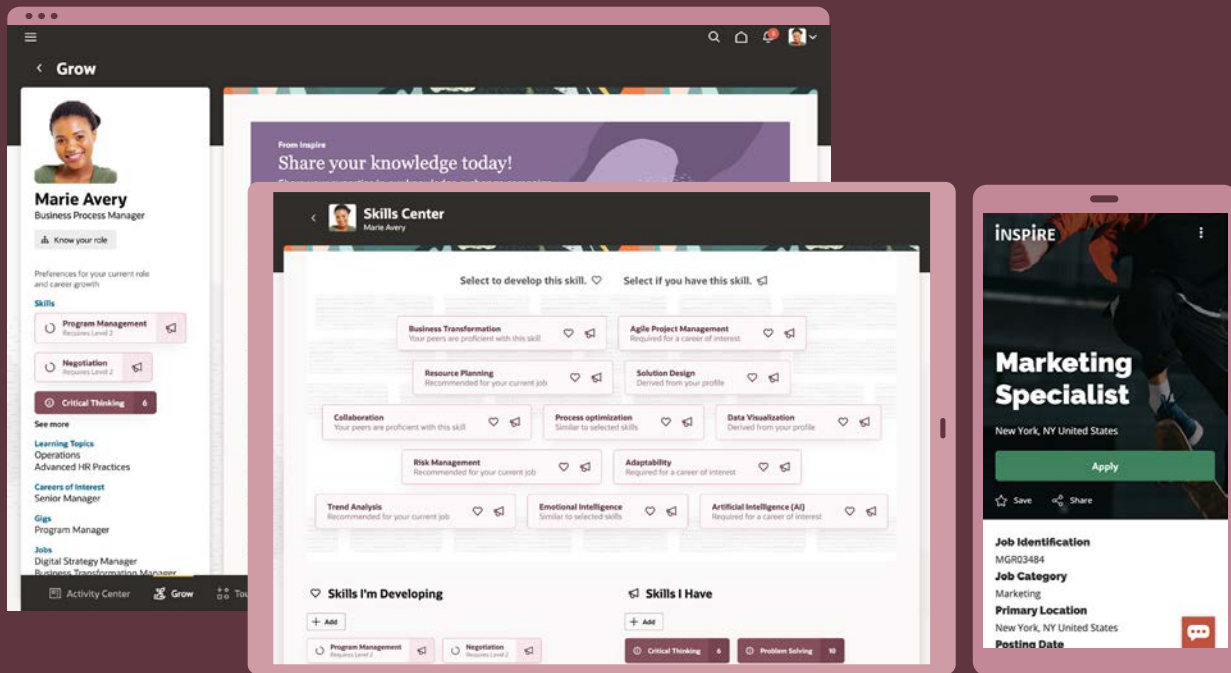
Grow

Marie Avery
Business Process Manager

Know your role

Preferences for your current role and career growth

Skills

Program Management
Requires Level 2

Negotiation
Requires Level 2

Critical Thinking 6

See more

Learning Topics
Operations
Advanced HR Practices

Careers of Interest
Senior Manager

Gigs
Program Manager

Jobs
Digital Strategy Manager
Business Transformation Manager

Activity Center Grow To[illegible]

From Inspire
Share your knowledge today!
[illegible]

Skills Center
Marie Avery

Select to develop this skill. Select if you have this skill.

Business Transformation
Your peers are proficient with this skill

Agile Project Management
Required for a career of interest

Resource Planning
Recommended for your current job

Solution Design
Derived from your profile

Collaboration
Your peers are proficient with this skill

Process optimization
Similar to selected skills

Data Visualization
Derived from your profile

Risk Management
Recommended for your current job

Adaptability
Required for a career of interest

Trend Analysis
Recommended for your current job

Emotional Intelligence
Similar to selected skills

Artificial Intelligence (AI)
Required for a career of interest

Skills I'm Developing
+ Add
Program Management
Requires Level 2
Negotiation
Requires Level 2

Skills I Have
+ Add
Critical Thinking 6
Problem Solving 10

INSPIRE

Marketing Specialist
New York, NY United States
Apply
Save Share

Job Identification
MGR03484
Job Category
Marketing
Primary Location
New York, NY United States
Posting Date